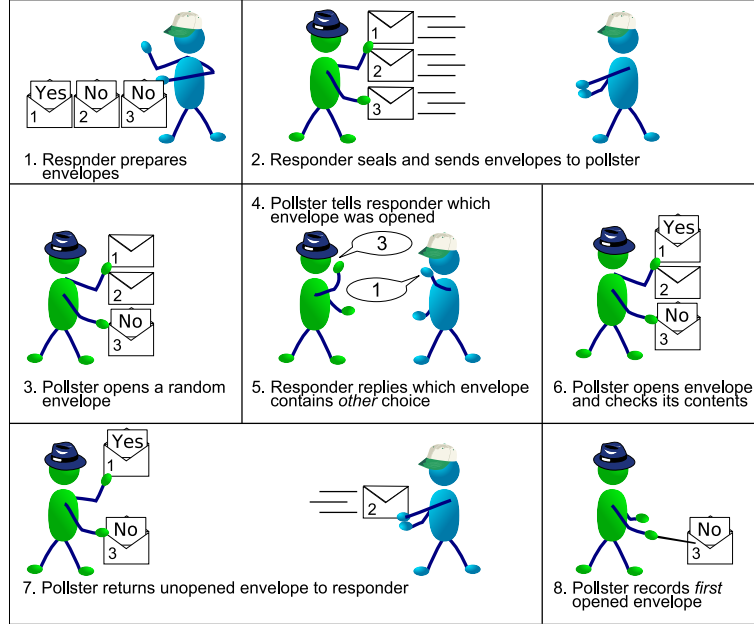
Yes 1 No 2 No 3

1. Respnder prepares envelopes

1 2 3

2. Responder seals and sends envelopes to pollster

1 2 No 3

3. Pollster opens a random envelope

4. Pollster tells responder which envelope was opened

3

1

5. Responder replies which envelope contains *other* choice

Yes 1 2 No 3

6. Pollster opens envelope and checks its contents

Yes 1 No 3

2

7. Pollster returns unopened envelope to responder

No 3

8. Pollster records *first* opened envelope